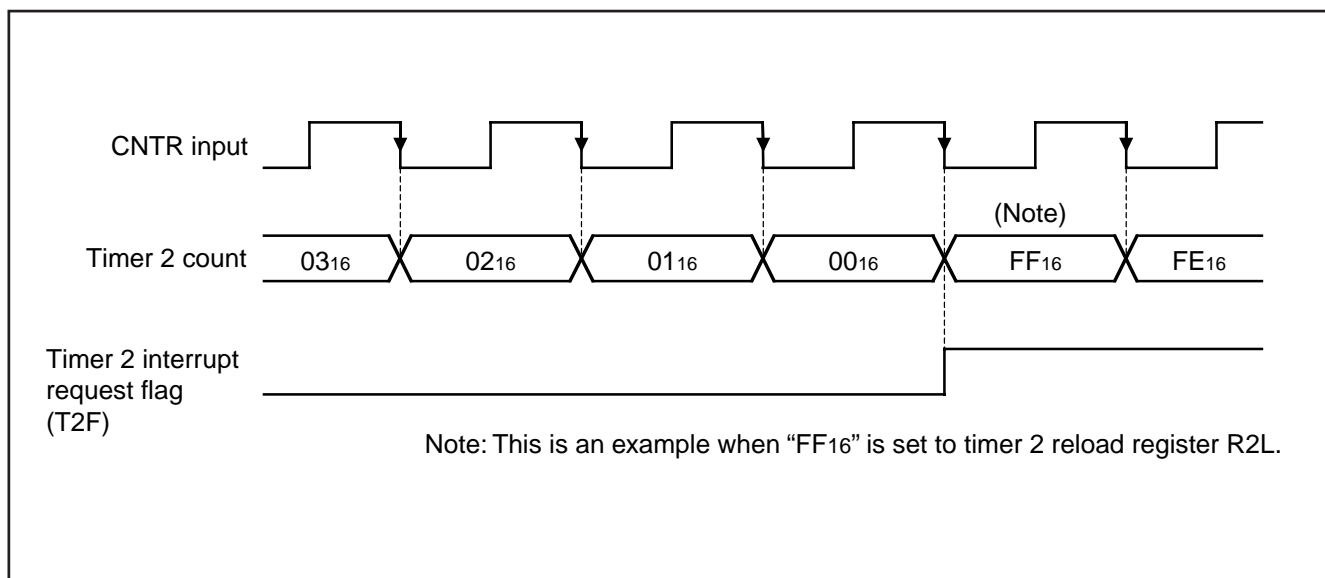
CNTR input

(Note)

Timer 2 count $03_{16}$ $02_{16}$ $01_{16}$ $00_{16}$ $FF_{16}$ $FE_{16}$

Timer 2 interrupt request flag (T2F)

Note: This is an example when "$FF_{16}$" is set to timer 2 reload register R2L.